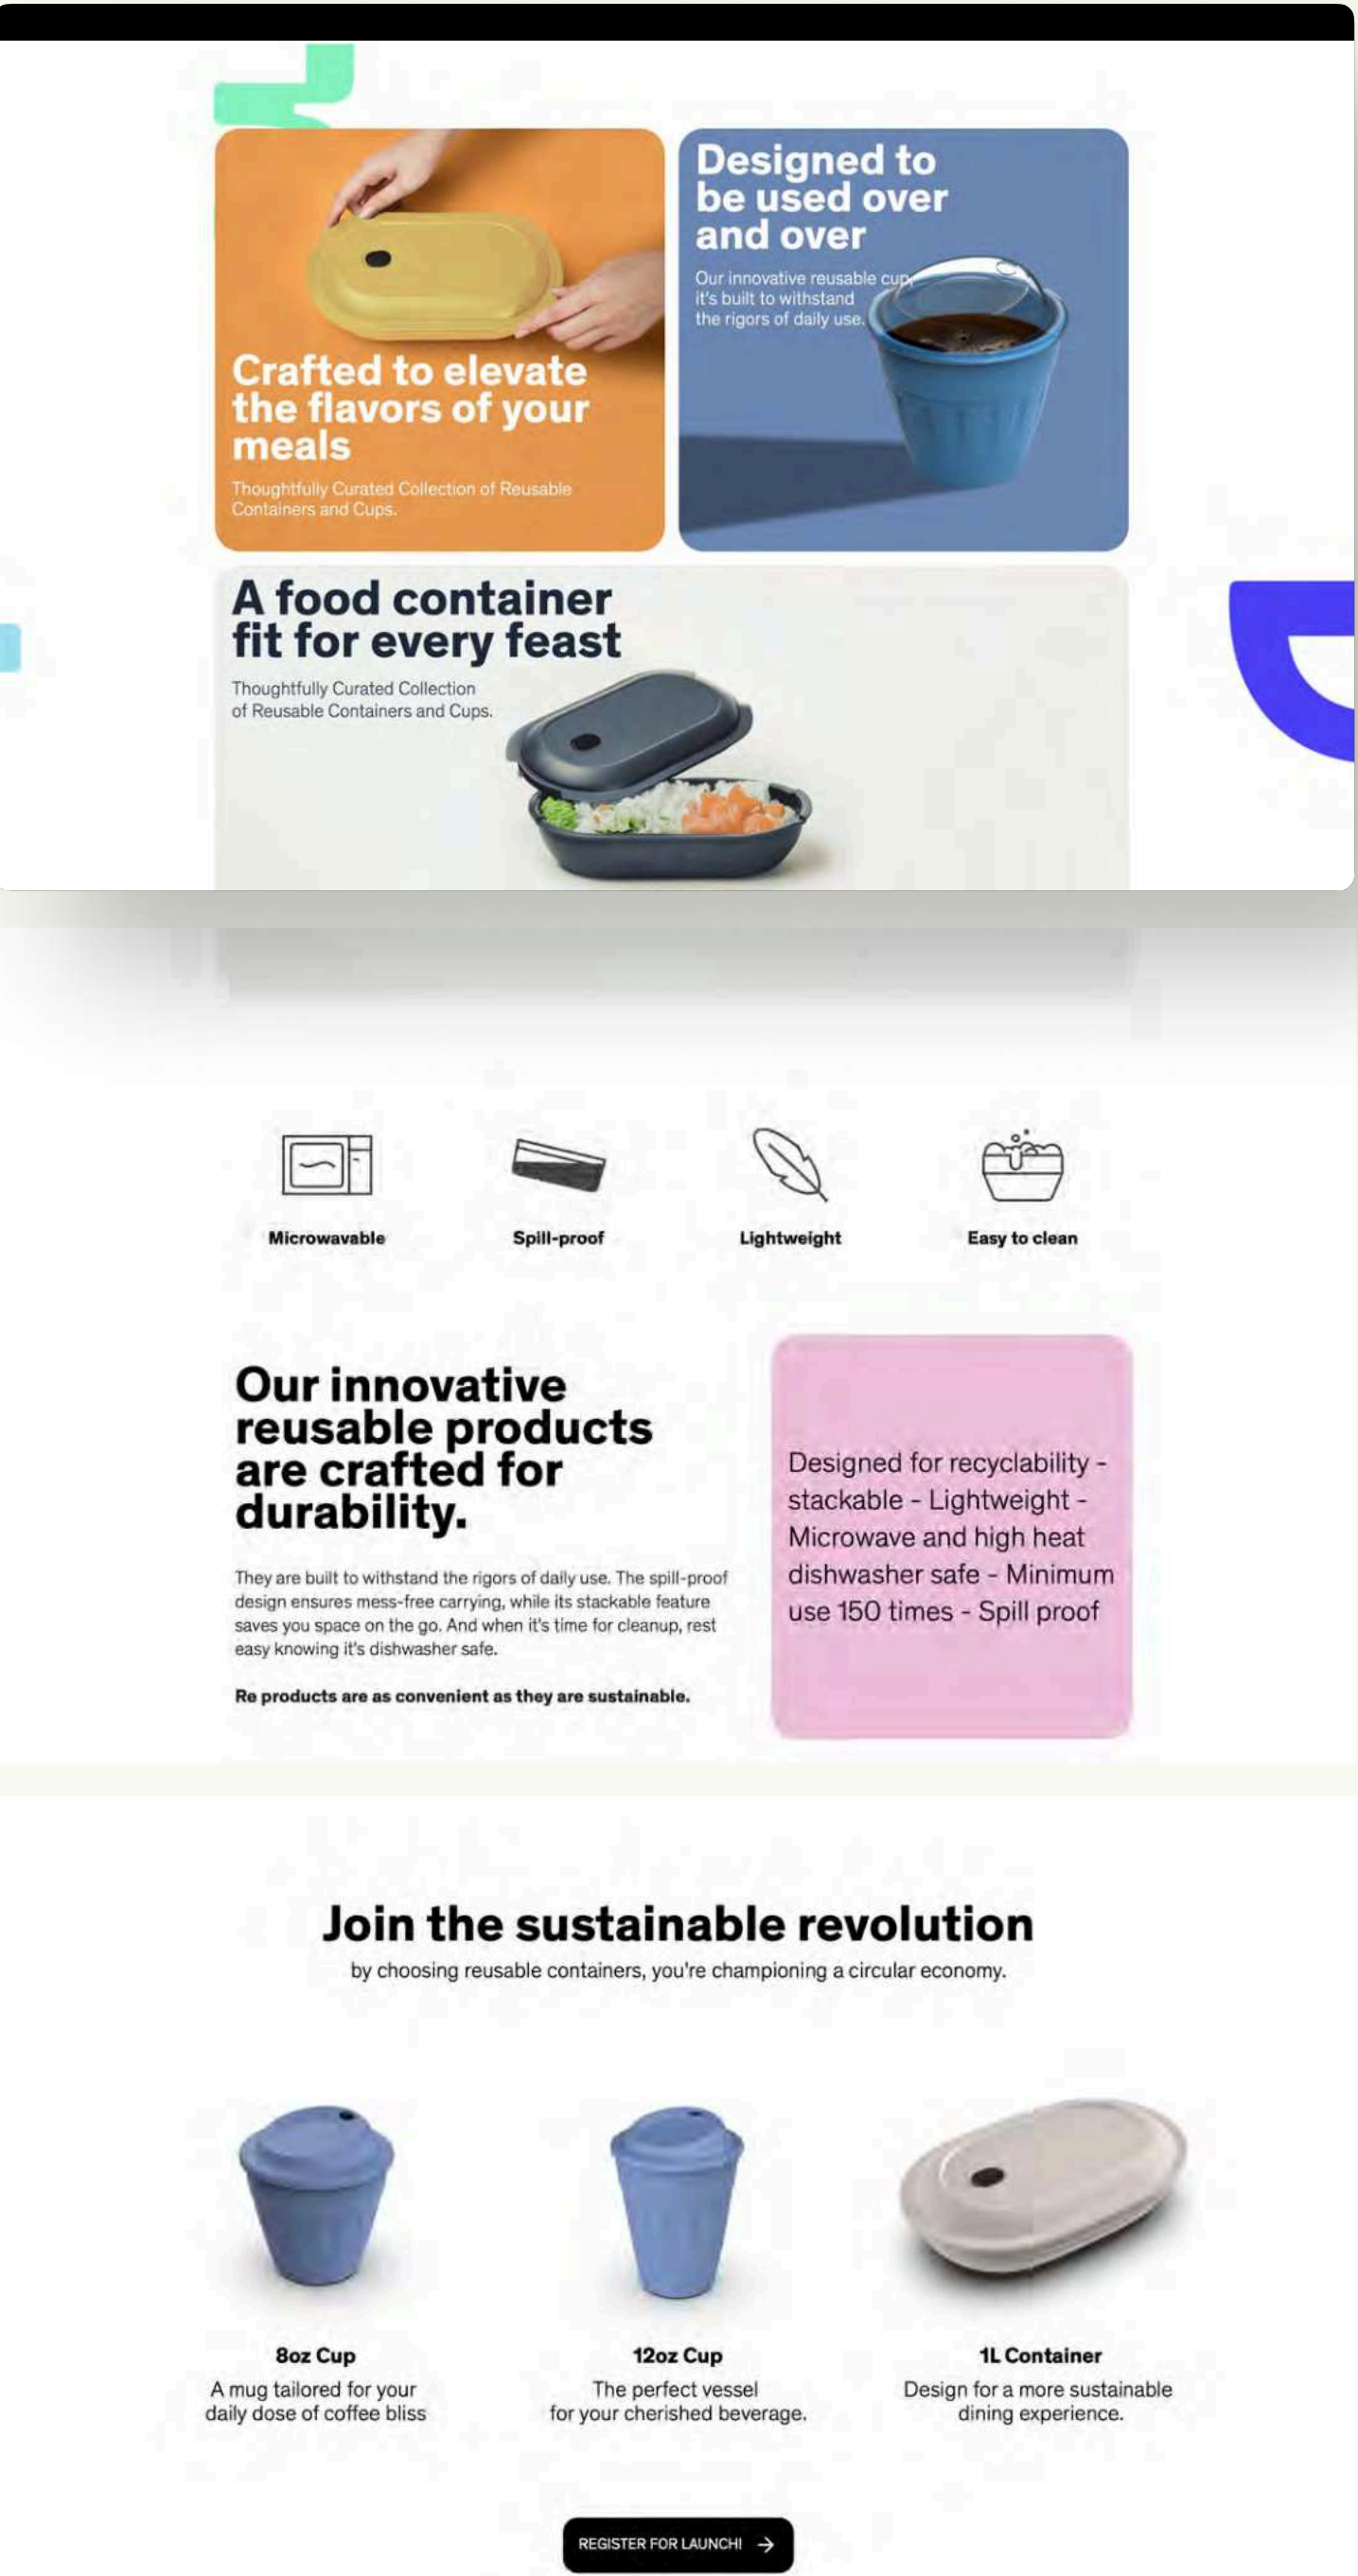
Crafted to elevate the flavors of your meals

Thoughtfully Curated Collection of Reusable Containers and Cups.

Designed to be used over and over

Our innovative reusable cup it's built to withstand the rigors of daily use.

A food container fit for every feast

Thoughtfully Curated Collection of Reusable Containers and Cups.

Microwavable

Spill-proof

Lightweight

Easy to clean

Our innovative reusable products are crafted for durability.

They are built to withstand the rigors of daily use. The spill-proof design ensures mess-free carrying, while its stackable feature saves you space on the go. And when it's time for cleanup, rest easy knowing it's dishwasher safe.

Re products are as convenient as they are sustainable.

Designed for recyclability - stackable - Lightweight - Microwave and high heat dishwasher safe - Minimum use 150 times - Spill proof

Join the sustainable revolution

by choosing reusable containers, you're championing a circular economy.

8oz Cup
A mug tailored for your daily dose of coffee bliss

12oz Cup
The perfect vessel for your cherished beverage.

1L Container
Design for a more sustainable dining experience.

REGISTER FOR LAUNCH!